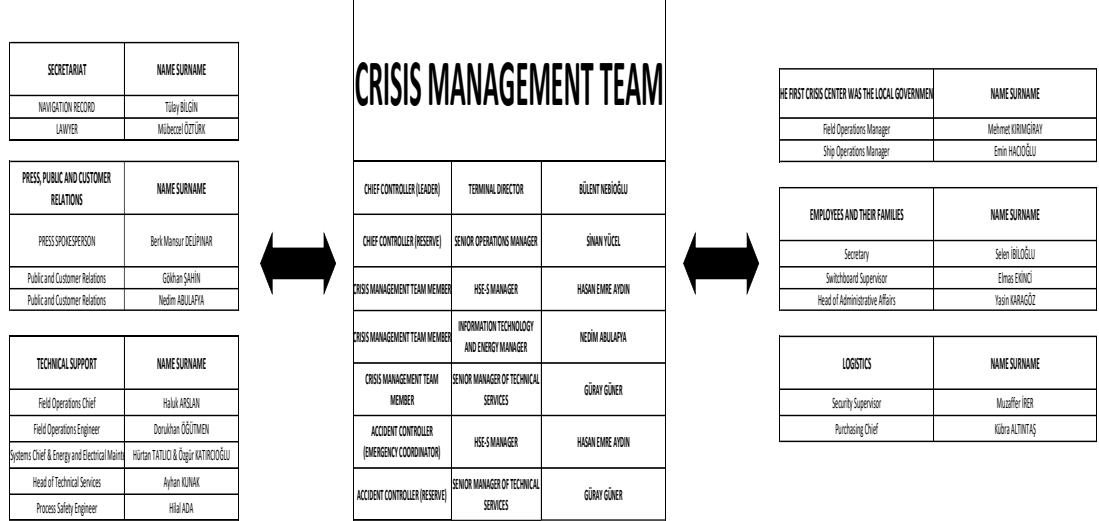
| SECRETARIAT | NAME SURNAME |
|---|---|
| NAVIGATION RECORD | Tülay BİLGİN |
| LAWYER | Mübeccel ÖZTÜRK |

| PRESS, PUBLIC AND CUSTOMER RELATIONS | NAME SURNAME |
|---|---|
| PRESS SPOKESPERSON | Berk Mansur DELİPINAR |
| Public and Customer Relations | Gökhan ŞAHİN |
| Public and Customer Relations | Nedim ABULAFYA |

| TECHNICAL SUPPORT | NAME SURNAME |
|---|---|
| Field Operations Chief | Haluk ARSLAN |
| Field Operations Engineer | Dorukhan ÖĞÜTMEN |
| ystems Chief & Energy and Electrical Mainte | Hürtan TATLICI & Özgür KATIRCIOĞLU |
| Head of Technical Services | Ayhan KUNAK |
| Process Safety Engineer | Hilal ADA |

CRISIS MANAGEMENT TEAM

| CHIEF CONTROLLER (LEADER) | TERMINAL DIRECTOR | BÜLENT NEBİOĞLU |
|---|---|---|
| CHIEF CONTROLLER (RESERVE) | SENIOR OPERATIONS MANAGER | SİNAN YÜCEL |
| CRISIS MANAGEMENT TEAM MEMBER | HSE-S MANAGER | HASAN EMRE AYDIN |
| CRISIS MANAGEMENT TEAM MEMBER | INFORMATION TECHNOLOGY AND ENERGY MANAGER | NEDİM ABULAFYA |
| CRISIS MANAGEMENT TEAM MEMBER | SENIOR MANAGER OF TECHNICAL SERVICES | GÜRAY GÜNER |
| ACCIDENT CONTROLLER (EMERGENCY COORDINATOR) | HSE-S MANAGER | HASAN EMRE AYDIN |
| ACCIDENT CONTROLLER (RESERVE) | SENIOR MANAGER OF TECHNICAL SERVICES | GÜRAY GÜNER |

| HE FIRST CRISIS CENTER WAS THE LOCAL GOVERNMEN | NAME SURNAME |
|---|---|
| Field Operations Manager | Mehmet KIRIMGİRAY |
| Ship Operations Manager | Emin HACIOĞLU |

| EMPLOYEES AND THEIR FAMILIES | NAME SURNAME |
|---|---|
| Secretary | Selen İBİLOĞLU |
| Switchboard Supervisor | Elmas EKİNCİ |
| Head of Administrative Affairs | Yasin KARAGÖZ |

| LOGISTICS | NAME SURNAME |
|---|---|
| Security Supervisor | Muzaffer İRER |
| Purchasing Chief | Kübra ALTINTAŞ |